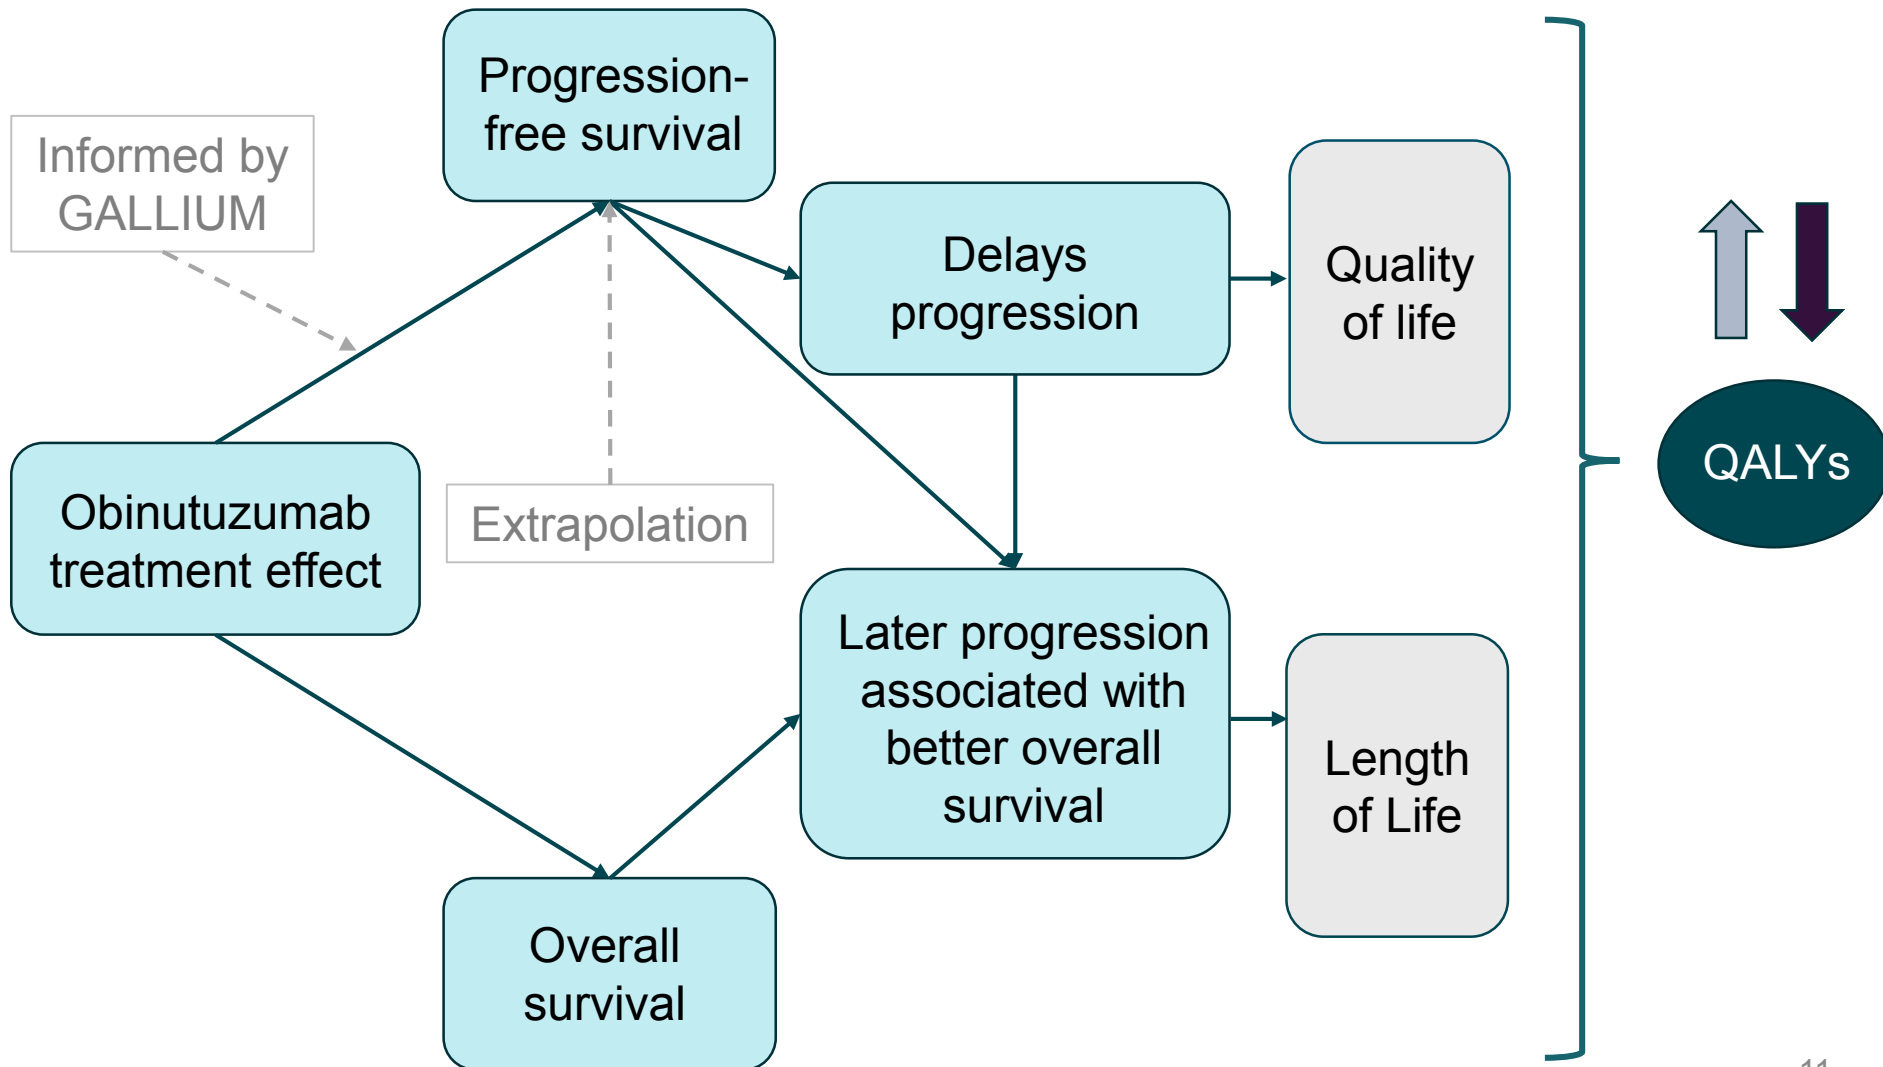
Informed by GALLIUM

Progression-free survival

Delays progression

Quality of life

QALYs

Obinutuzumab treatment effect

Extrapolation

Later progression associated with better overall survival

Length of Life

Overall survival

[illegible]